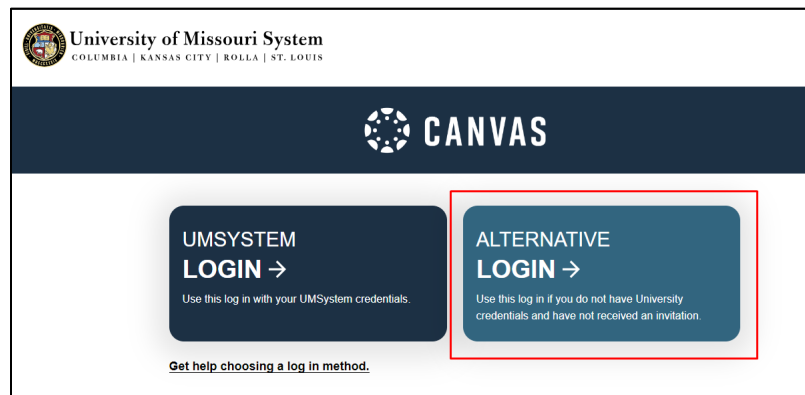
University of Missouri System
COLUMBIA | KANSAS CITY | ROLLA | ST. LOUIS

CANVAS

UMSYSTEM
LOGIN →
Use this log in with your UMSystem credentials.

ALTERNATIVE
LOGIN →
Use this log in if you do not have University credentials and have not received an invitation.

Get help choosing a log in method.